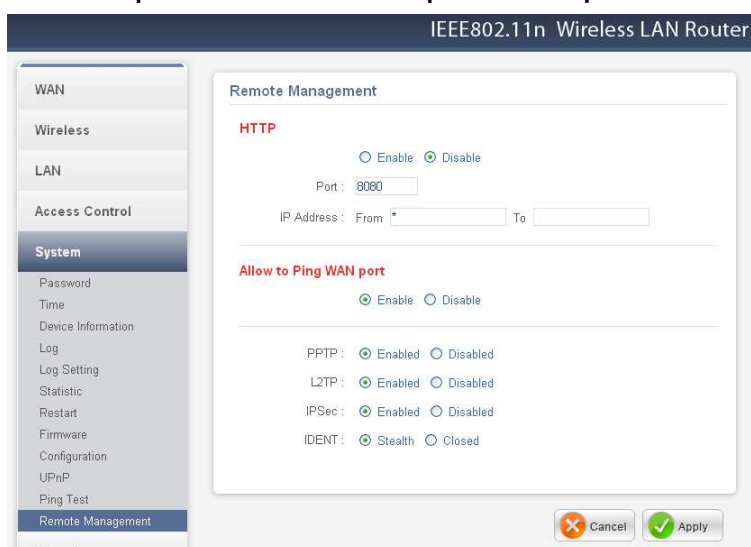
IEEE802.11n Wireless LAN Router

WAN
Wireless
LAN
Access Control
System
Password
Time
Device Information
Log
Log Setting
Statistic
Restart
Firmware
Configuration
UPnP
Ping Test
Remote Management

Remote Management

HTTP

Enable Disable

Port : 8080

IP Address : From * To

Allow to Ping WAN port

Enable Disable

PPTP : Enabled Disabled

L2TP : Enabled Disabled

IPSec : Enabled Disabled

IDENT : Stealth Closed

Cancel Apply